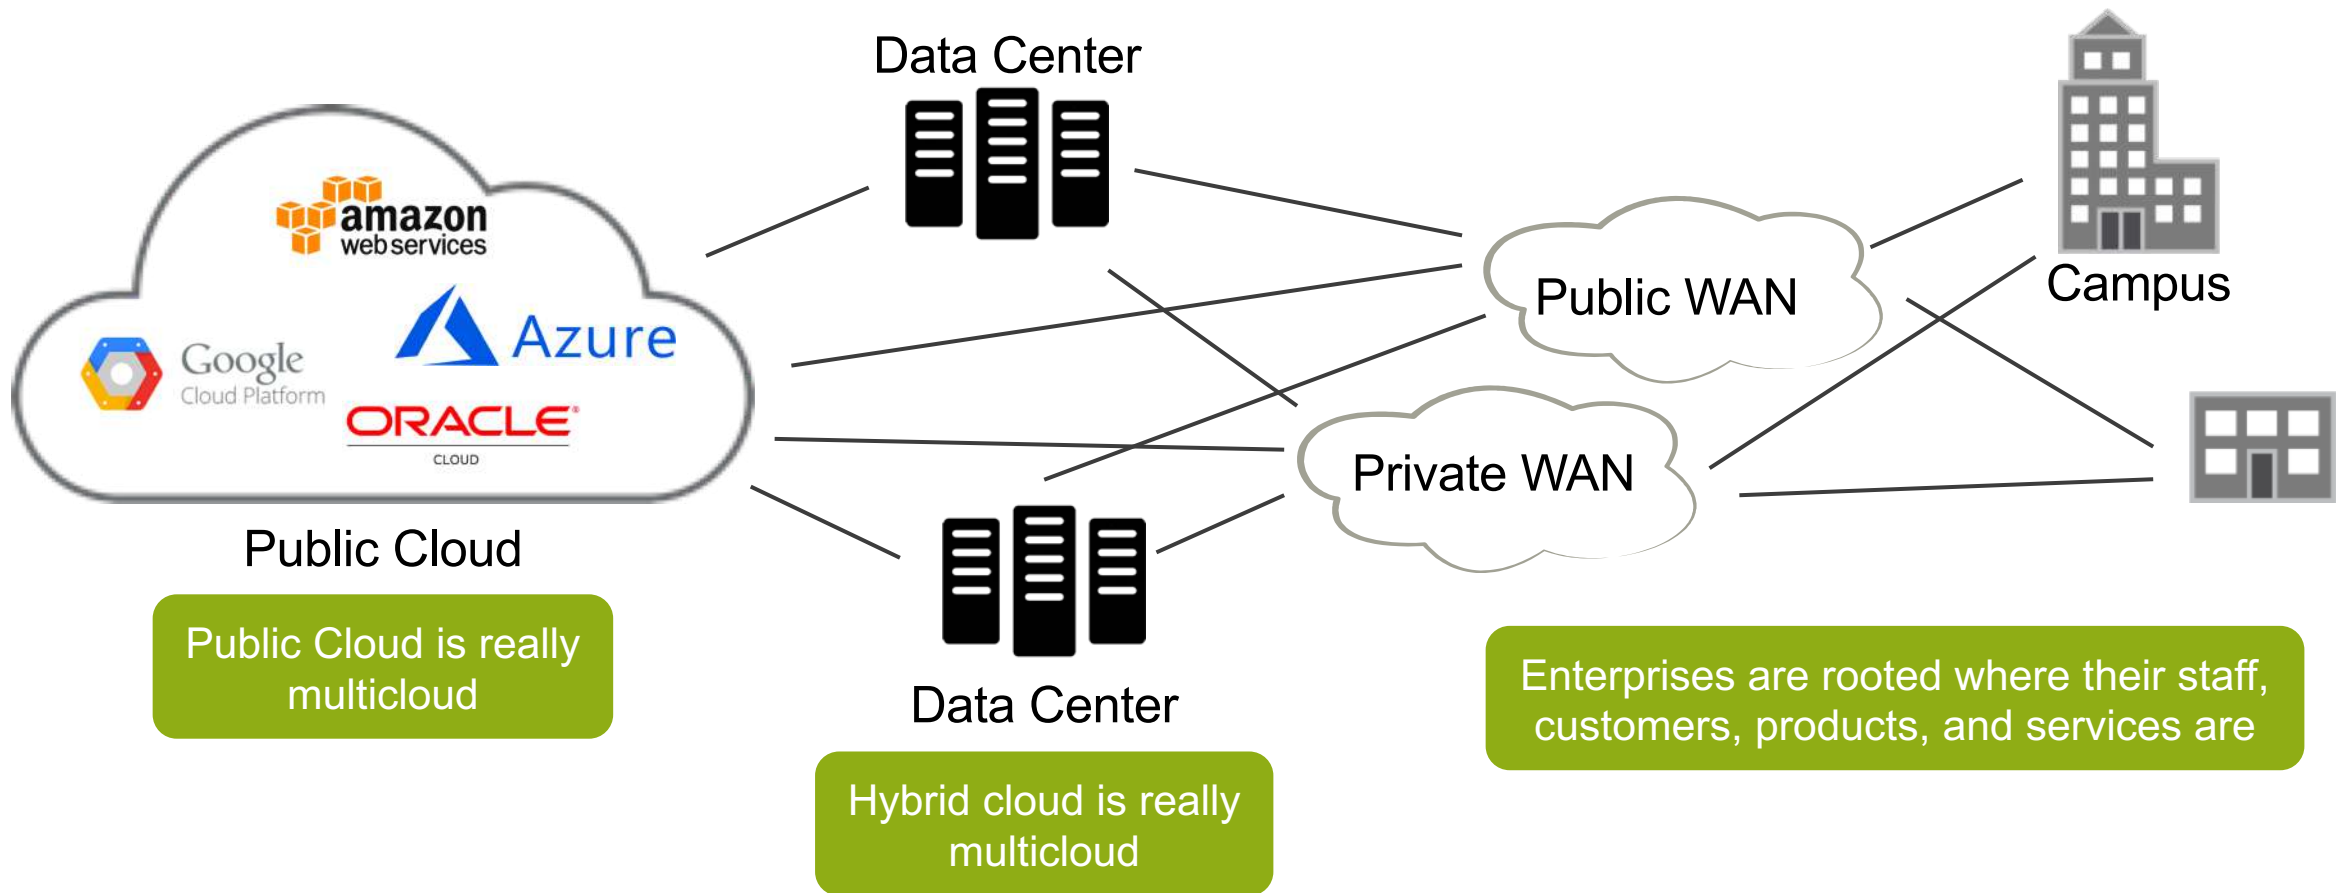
Data Center

amazon web services

Google Cloud Platform

Azure

ORACLE CLOUD

Public Cloud

Public Cloud is really multicloud

Public WAN

Private WAN

Campus

Data Center

Hybrid cloud is really multicloud

Enterprises are rooted where their staff, customers, products, and services are